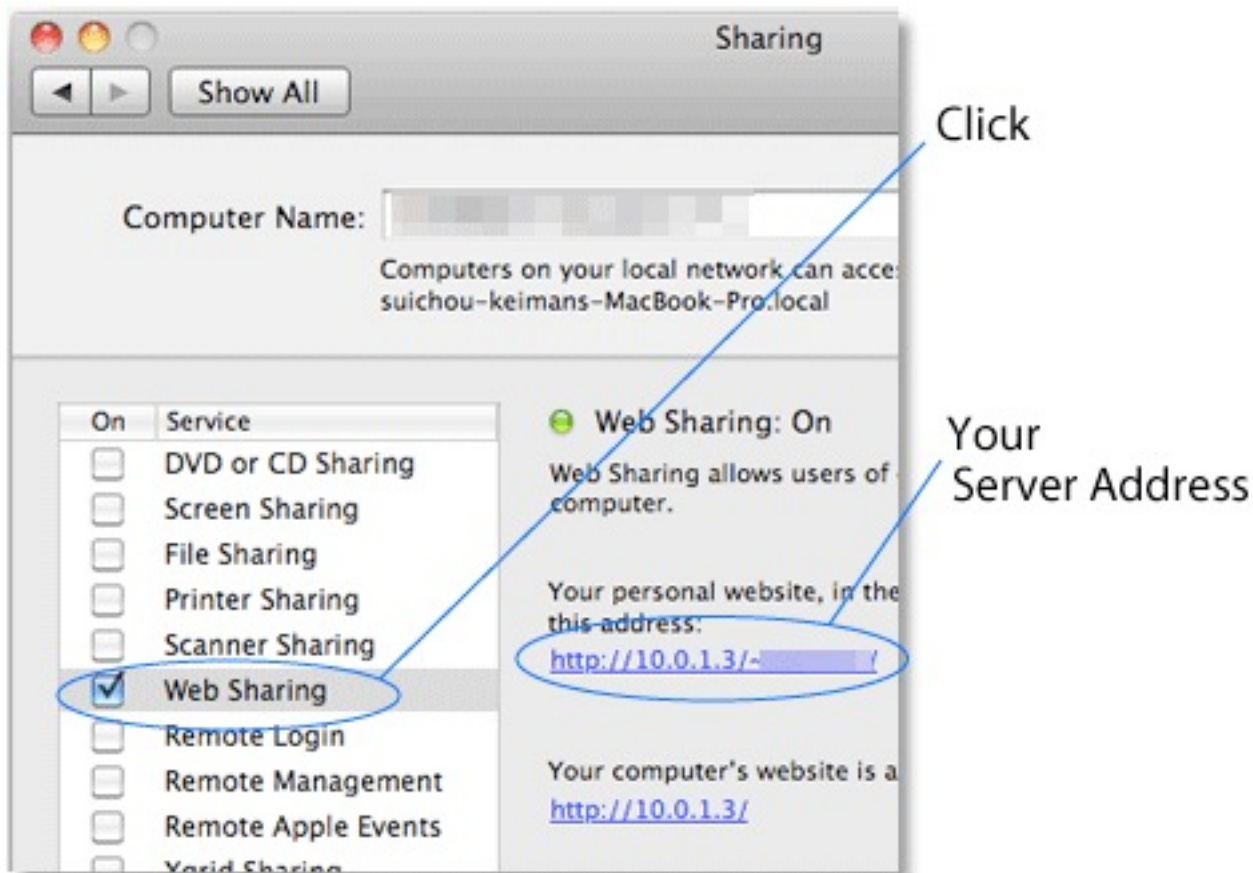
Sharing

Show All

Click

Computer Name:

Computers on your local network can acce:
suichou-keimans-MacBook-Pro.local

| On | Service |
|---|---|
| ☐ | DVD or CD Sharing |
| ☐ | Screen Sharing |
| ☐ | File Sharing |
| ☐ | Printer Sharing |
| ☐ | Scanner Sharing |
| ☑ | Web Sharing |
| ☐ | Remote Login |
| ☐ | Remote Management |
| ☐ | Remote Apple Events |
| ☐ | Xgrid Sharing |

Web Sharing: On

Web Sharing allows users of computer.

Your personal website, in the this address:
http://10.0.1.3/~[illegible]/

Your
Server Address

Your computer's website is a
http://10.0.1.3/